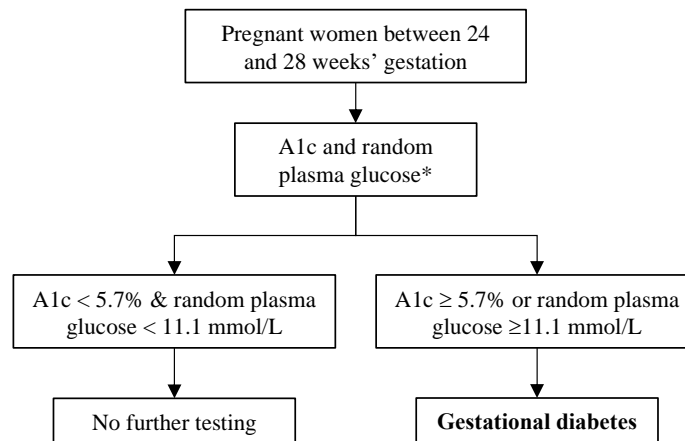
Pregnant women between 24 and 28 weeks' gestation

A1c and random plasma glucose*

A1c < 5.7% & random plasma glucose < 11.1 mmol/L

A1c ≥ 5.7% or random plasma glucose ≥11.1 mmol/L

No further testing

**Gestational diabetes**